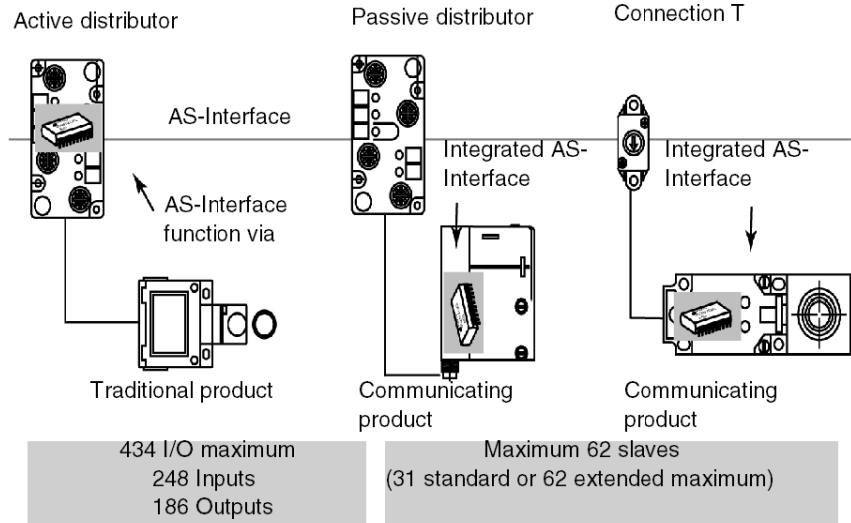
Active distributor

Passive distributor

Connection T

AS-Interface

Integrated AS-Interface

Integrated AS-Interface

AS-Interface function via

Traditional product

Communicating product

Communicating product

434 I/O maximum
248 Inputs
186 Outputs

Maximum 62 slaves
(31 standard or 62 extended maximum)